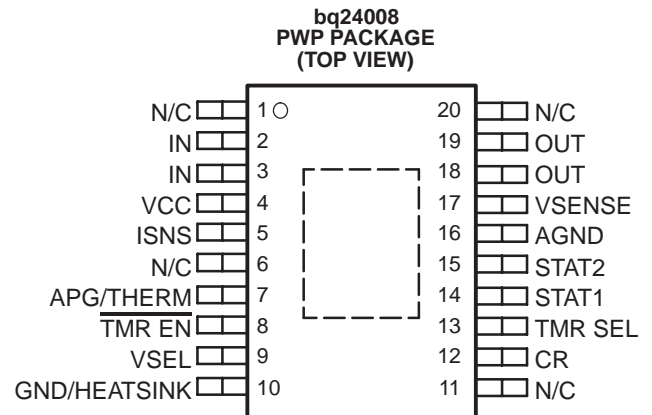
bq24008
PWP PACKAGE
(TOP VIEW)

N/C 1
IN 2
IN 3
VCC 4
ISNS 5
N/C 6
APG/THERM 7
$\overline{\text{TMR EN}}$ 8
VSEL 9
GND/HEATSINK 10

20 N/C
19 OUT
18 OUT
17 VSENSE
16 AGND
15 STAT2
14 STAT1
13 TMR SEL
12 CR
11 N/C